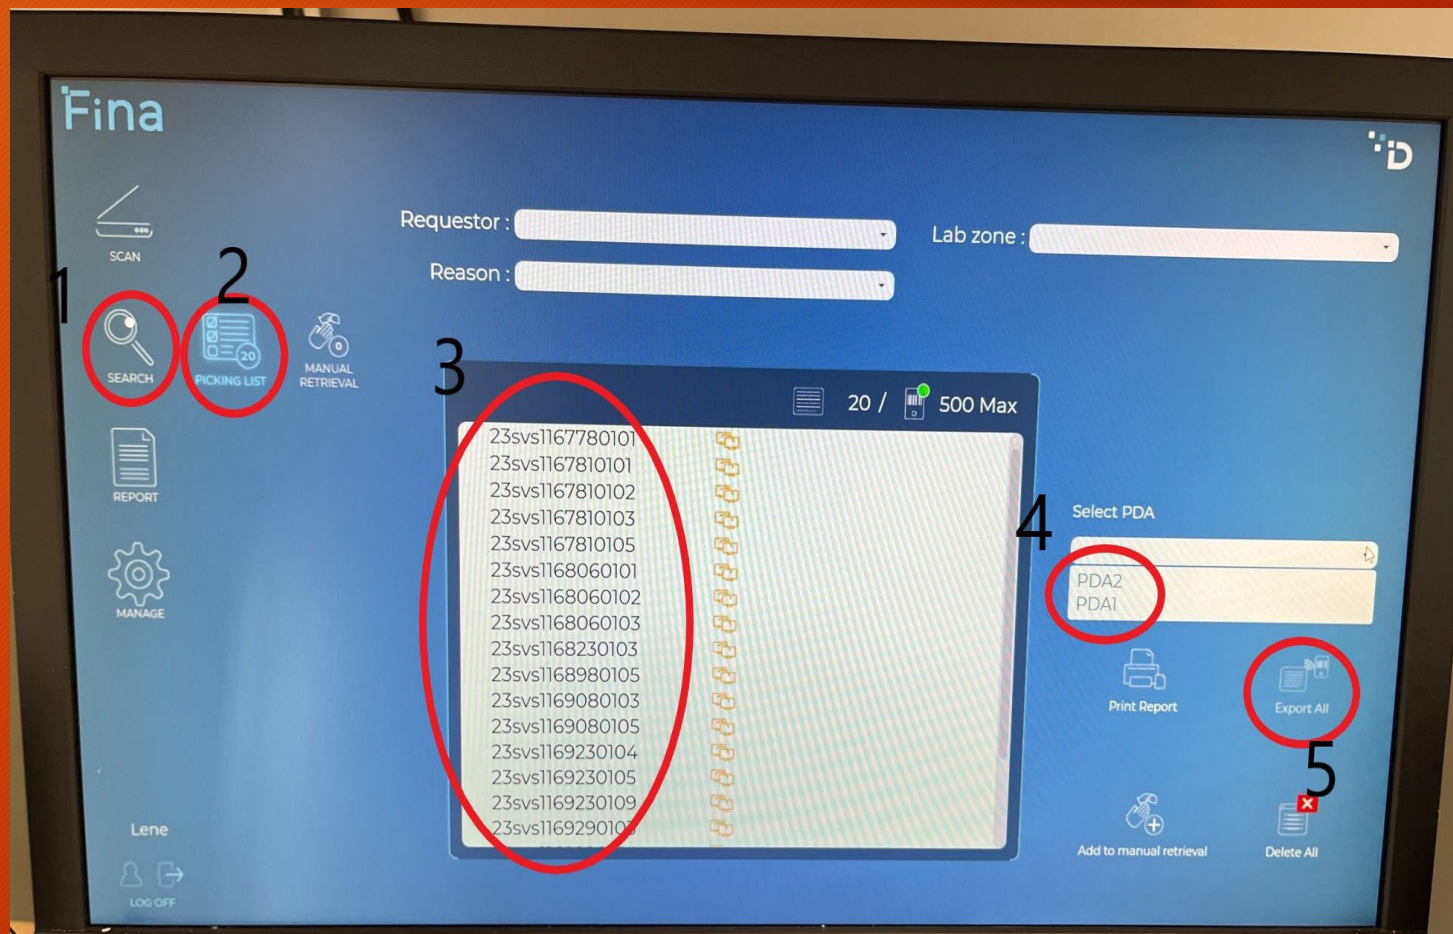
Fina

SCAN

1

SEARCH

2

20

PICKING LIST

0

MANUAL RETRIEVAL

REPORT

MANAGE

Lene

LOG OFF

Requestor :

Reason :

Lab zone :

3

20 / 500 Max

23svs1167780101
23svs1167810101
23svs1167810102
23svs1167810103
23svs1167810105
23svs1168060101
23svs1168060102
23svs1168060103
23svs1168230103
23svs1168980105
23svs1169080103
23svs1169080105
23svs1169230104
23svs1169230105
23svs1169230109
23svs116929010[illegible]

4

Select PDA

PDA2
PDA1

Print Report

Export All

5

Add to manual retrieval

Delete All